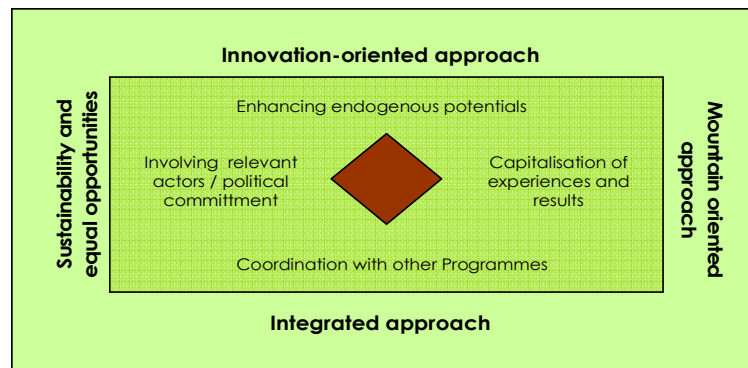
Innovation-oriented approach

Sustainability and equal opportunities

Enhancing endogenous potentials

Involving relevant actors / political committment

Capitalisation of experiences and results

Mountain oriented approach

Coordination with other Programmes

Integrated approach